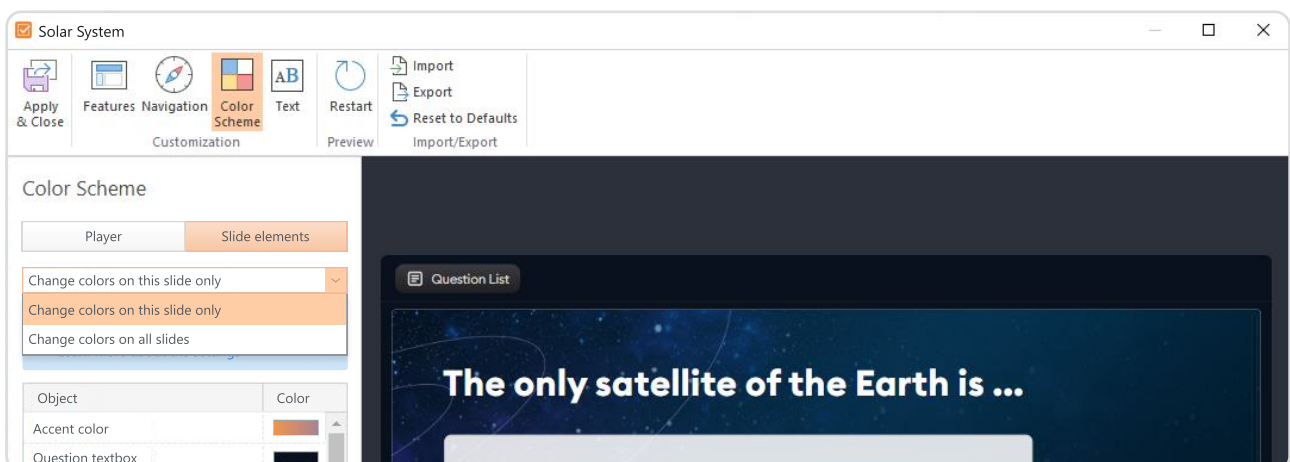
Solar System

Apply & Close
Features
Navigation
Color Scheme
Text
Customization
Restart
Preview
Import
Export
Reset to Defaults
Import/Export

Color Scheme

Player
Slide elements

Change colors on this slide only
Change colors on this slide only
Change colors on all slides

| Object | Color |
|---|---|
| Accent color | |
| Question textbox | |

Question List

The only satellite of the Earth is ...